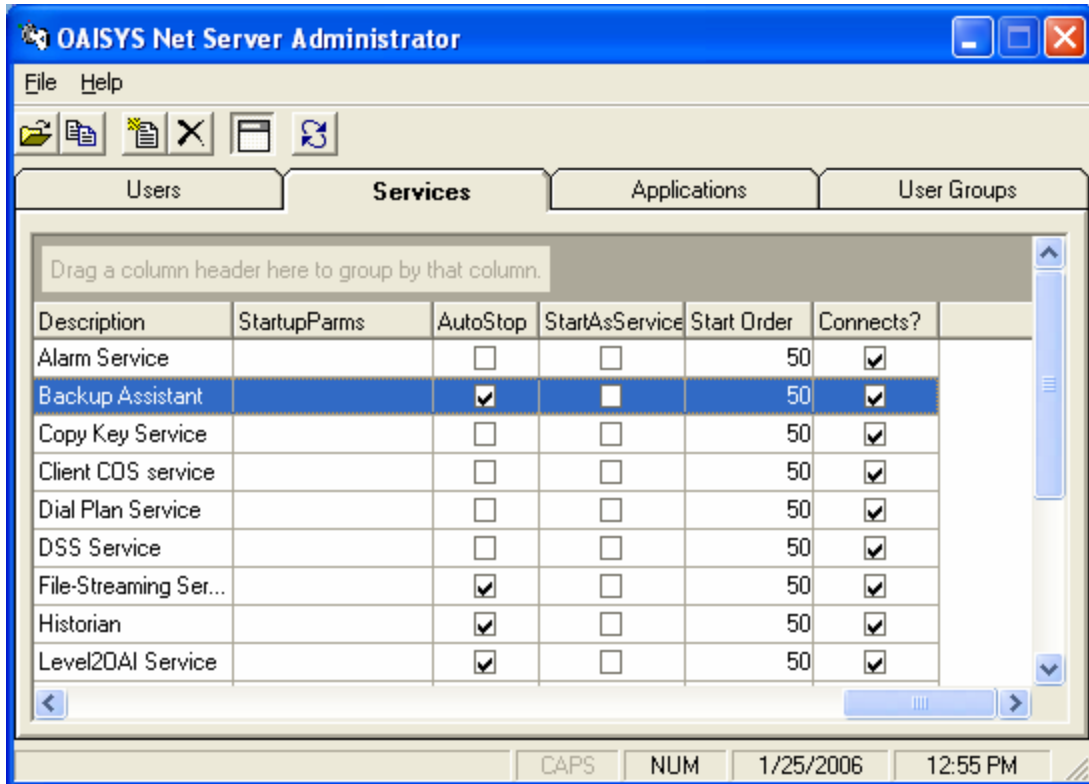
OAISYS Net Server Administrator

File Help

Users | Services | Applications | User Groups

Drag a column header here to group by that column.

| Description | StartupParms | AutoStop | StartAsService | Start Order | Connects? |
|---|---|---|---|---|---|
| Alarm Service | | ☐ | ☐ | 50 | ☑ |
| Backup Assistant | | ☑ | ☐ | 50 | ☑ |
| Copy Key Service | | ☐ | ☐ | 50 | ☑ |
| Client COS service | | ☐ | ☐ | 50 | ☑ |
| Dial Plan Service | | ☐ | ☐ | 50 | ☑ |
| DSS Service | | ☐ | ☐ | 50 | ☑ |
| File-Streaming Ser... | | ☑ | ☐ | 50 | ☑ |
| Historian | | ☑ | ☐ | 50 | ☑ |
| Level2OAI Service | | ☑ | ☐ | 50 | ☑ |

CAPS NUM 1/25/2006 12:55 PM